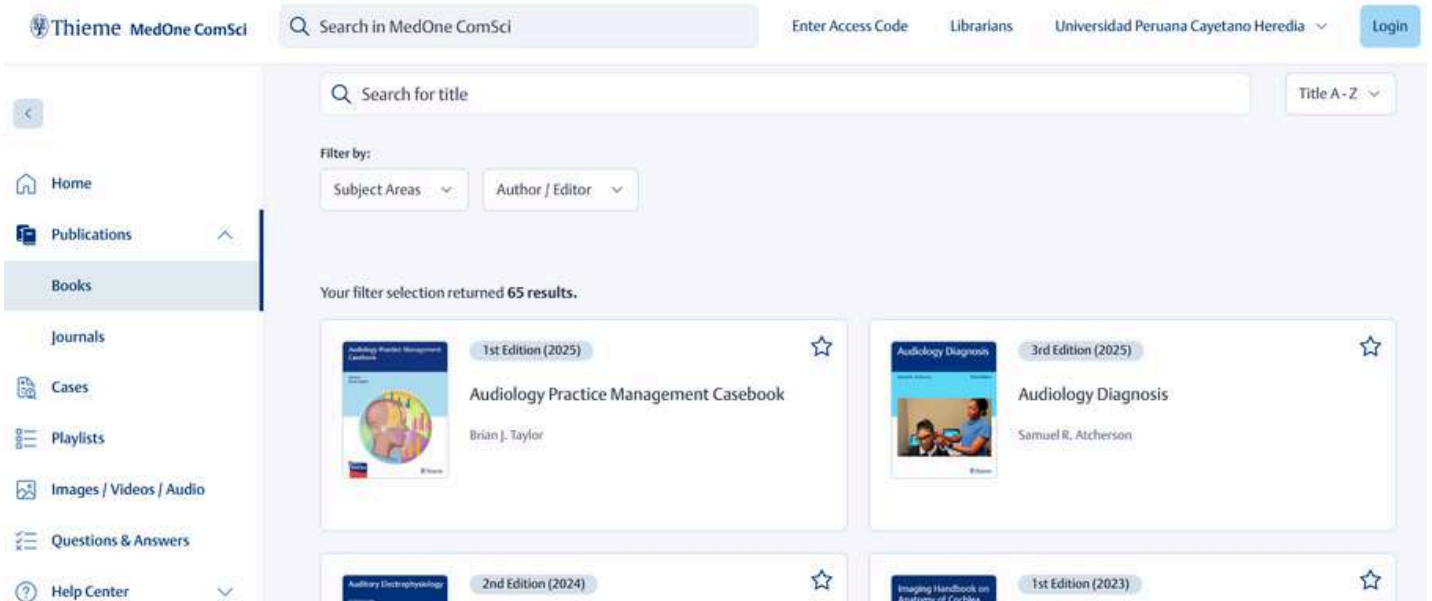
Thieme MedOne ComSci

Search in MedOne ComSci

Enter Access Code

Librarians

Universidad Peruana Cayetano Heredia

Login

Home

Publications

Books

Journals

Cases

Playlists

Images / Videos / Audio

Questions & Answers

Help Center

Search for title

Title A - Z

Filter by:

Subject Areas

Author / Editor

Your filter selection returned **65 results.**

Audiology Practice Management Casebook

1st Edition (2025)

Audiology Practice Management Casebook

Brian J. Taylor

Audiology Diagnosis

3rd Edition (2025)

Audiology Diagnosis

Samuel R. Atcherson

Auditory Electrophysiology

2nd Edition (2024)

Imaging Handbook on Anatomy of Cochlea

1st Edition (2023)